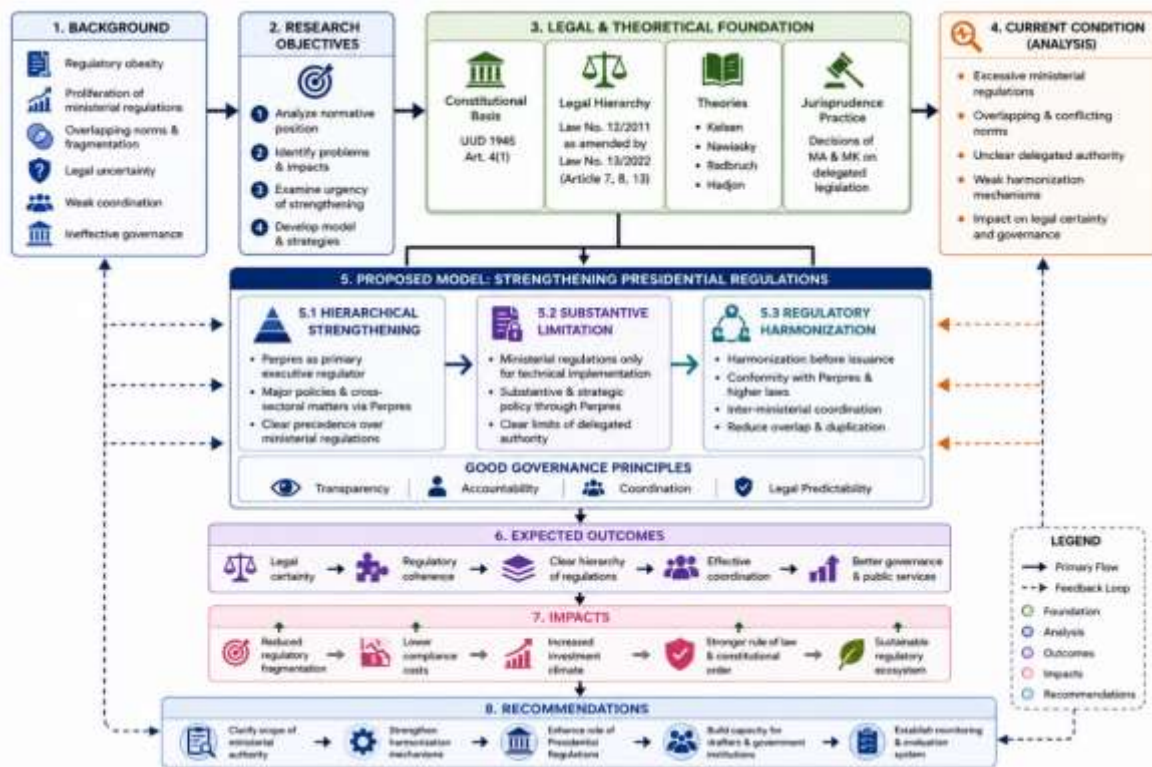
1. BACKGROUND

Regulatory obesity
Proliferation of ministerial regulations
Overlapping norms & fragmentation
Legal uncertainty
Weak coordination
Ineffective governance

2. RESEARCH OBJECTIVES

1 Analyze normative position
2 Identify problems & impacts
3 Examine urgency of strengthening
4 Develop model & strategies

3. LEGAL & THEORETICAL FOUNDATION

Constitutional Basis
UUD 1945 Art. 4(1)

Legal Hierarchy
Law No. 12/2011 as amended by Law No. 13/2022 (Article 7, 8, 13)

Theories
• Kelsen
• Nawiasky
• Radbruch
• Hadjon

Jurisprudence Practice
Decisions of MA & MK on delegated legislation

4. CURRENT CONDITION (ANALYSIS)

• Excessive ministerial regulations
• Overlapping & conflicting norms
• Unclear delegated authority
• Weak harmonization mechanisms
• Impact on legal certainty and governance

5. PROPOSED MODEL: STRENGTHENING PRESIDENTIAL REGULATIONS

5.1 HIERARCHICAL STRENGTHENING
• Perpres as primary executive regulator
• Major policies & cross-sectoral matters via Perpres
• Clear precedence over ministerial regulations

5.2 SUBSTANTIVE LIMITATION
• Ministerial regulations only for technical implementation
• Substantive & strategic policy through Perpres
• Clear limits of delegated authority

5.3 REGULATORY HARMONIZATION
• Harmonization before issuance
• Conformity with Perpres & higher laws
• Inter-ministerial coordination
• Reduce overlap & duplication

GOOD GOVERNANCE PRINCIPLES
Transparency | Accountability | Coordination | Legal Predictability

6. EXPECTED OUTCOMES

Legal certainty → Regulatory coherence → Clear hierarchy of regulations → Effective coordination → Better governance & public services

7. IMPACTS

Reduced regulatory fragmentation → Lower compliance costs → Increased investment climate → Stronger rule of law & constitutional order → Sustainable regulatory ecosystem

8. RECOMMENDATIONS

Clarify scope of ministerial authority → Strengthen harmonization mechanisms → Enhance role of Presidential Regulations → Build capacity for drafters & government institutions → Establish monitoring & evaluation system

LEGEND
Primary Flow
Feedback Loop
Foundation
Analysis
Outcomes
Impacts
Recommendations